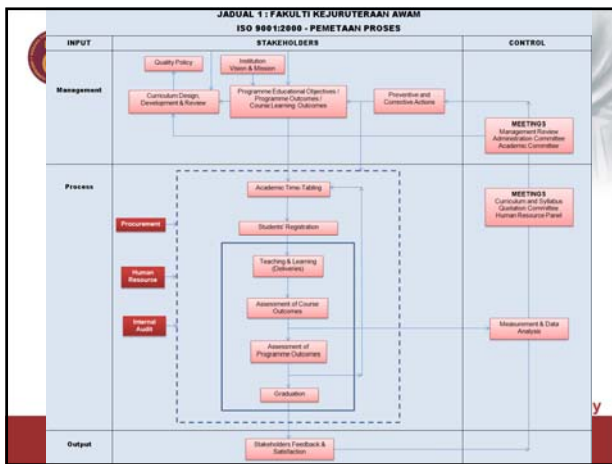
JADUAL 1 : FAKULTI KEJURUTERAAN AWAM
ISO 9001:2000 - PEMETAAN PROSES

| INPUT | STAKEHOLDERS | CONTROL |
|---|---|---|

Management

Quality Policy

Institution Vision & Mission

Curriculum Design, Development & Review

Programme Educational Objectives / Programme Outcomes / Course Learning Outcomes

Preventive and Corrective Actions

MEETINGS
Management Review
Administration Committee
Academic Committee

Process

Academic Time-Tabling

MEETINGS
Curriculum and Syllabus
Quotation Committee
Human Resource Panel

Procurement

Students' Registration

Human Resource

Teaching & Learning (Delivery)

Internal Audit

Assessment of Course Outcomes

Measurement & Data Analysis

Assessment of Programme Outcomes

Graduation

Output

Stakeholders Feedback & Satisfaction

y